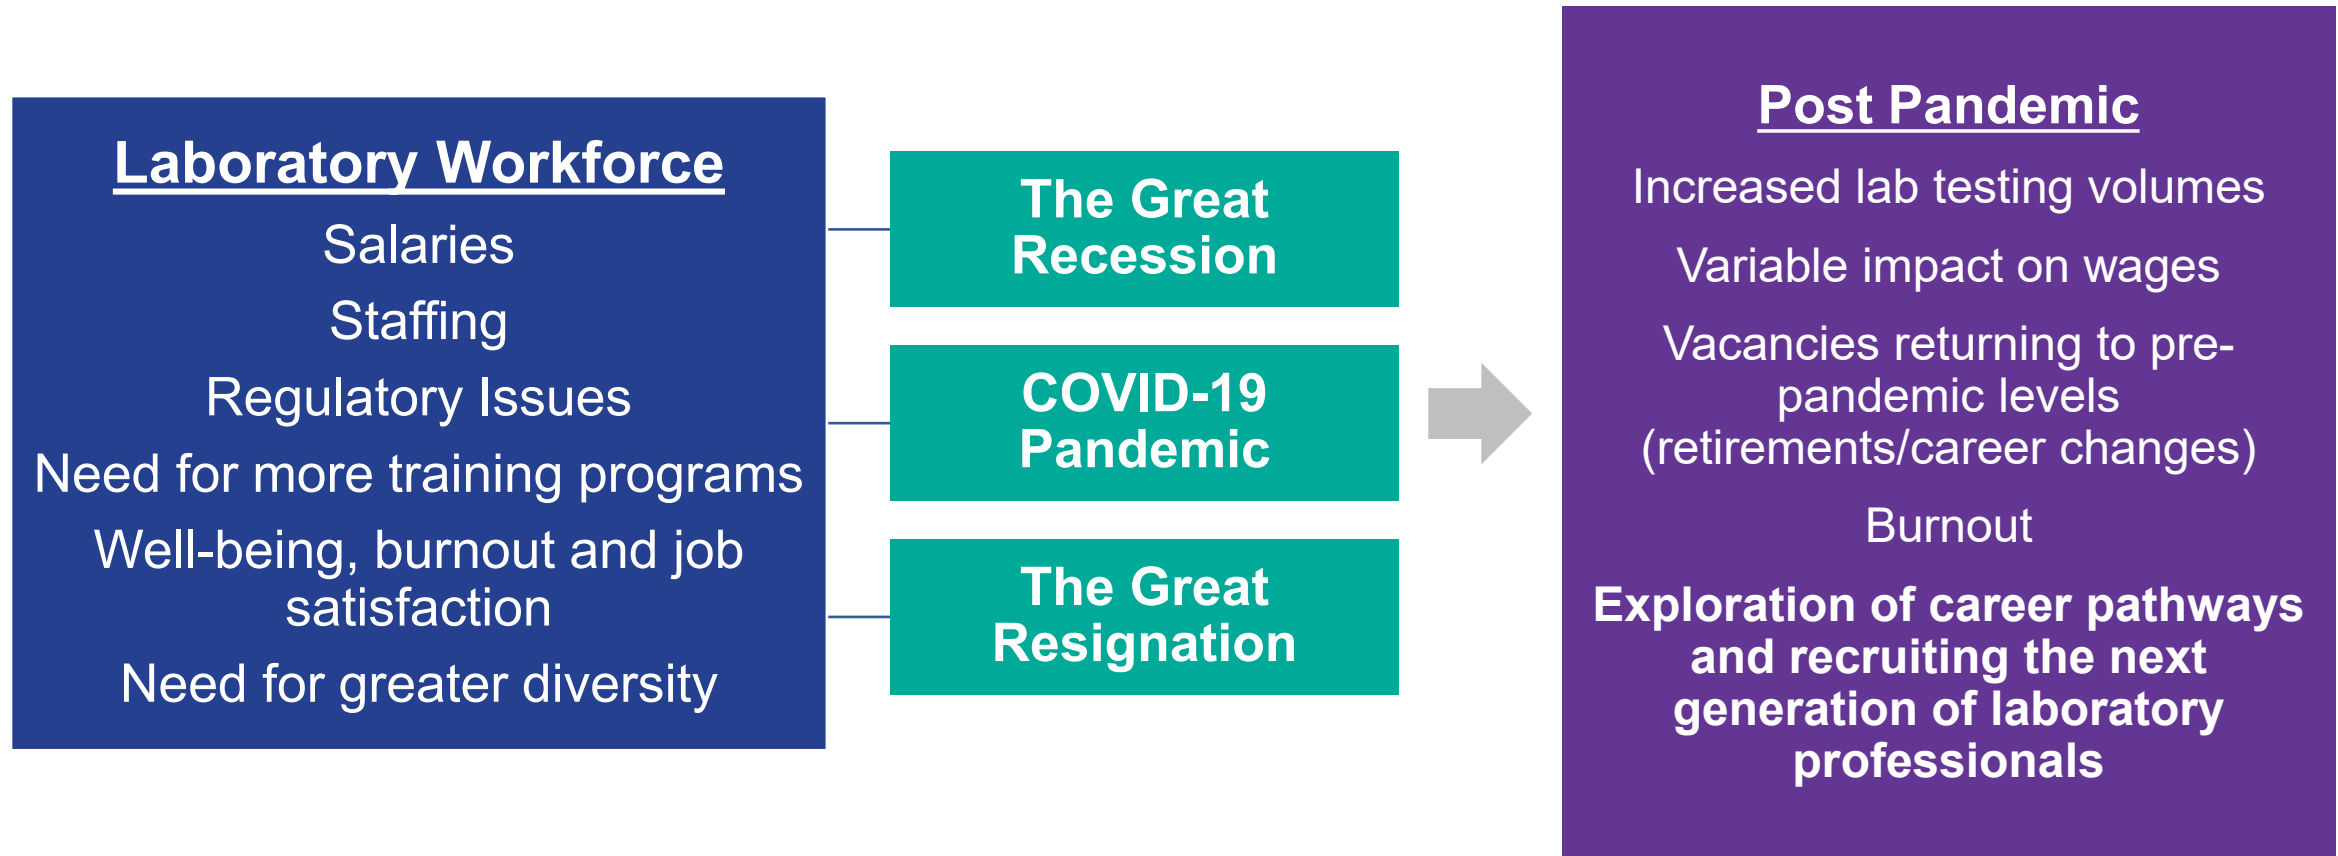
Laboratory Workforce

Salaries

Staffing

Regulatory Issues

Need for more training programs

Well-being, burnout and job satisfaction

Need for greater diversity

The Great Recession

COVID-19 Pandemic

The Great Resignation

Post Pandemic

Increased lab testing volumes

Variable impact on wages

Vacancies returning to pre-pandemic levels (retirements/career changes)

Burnout

Exploration of career pathways and recruiting the next generation of laboratory professionals